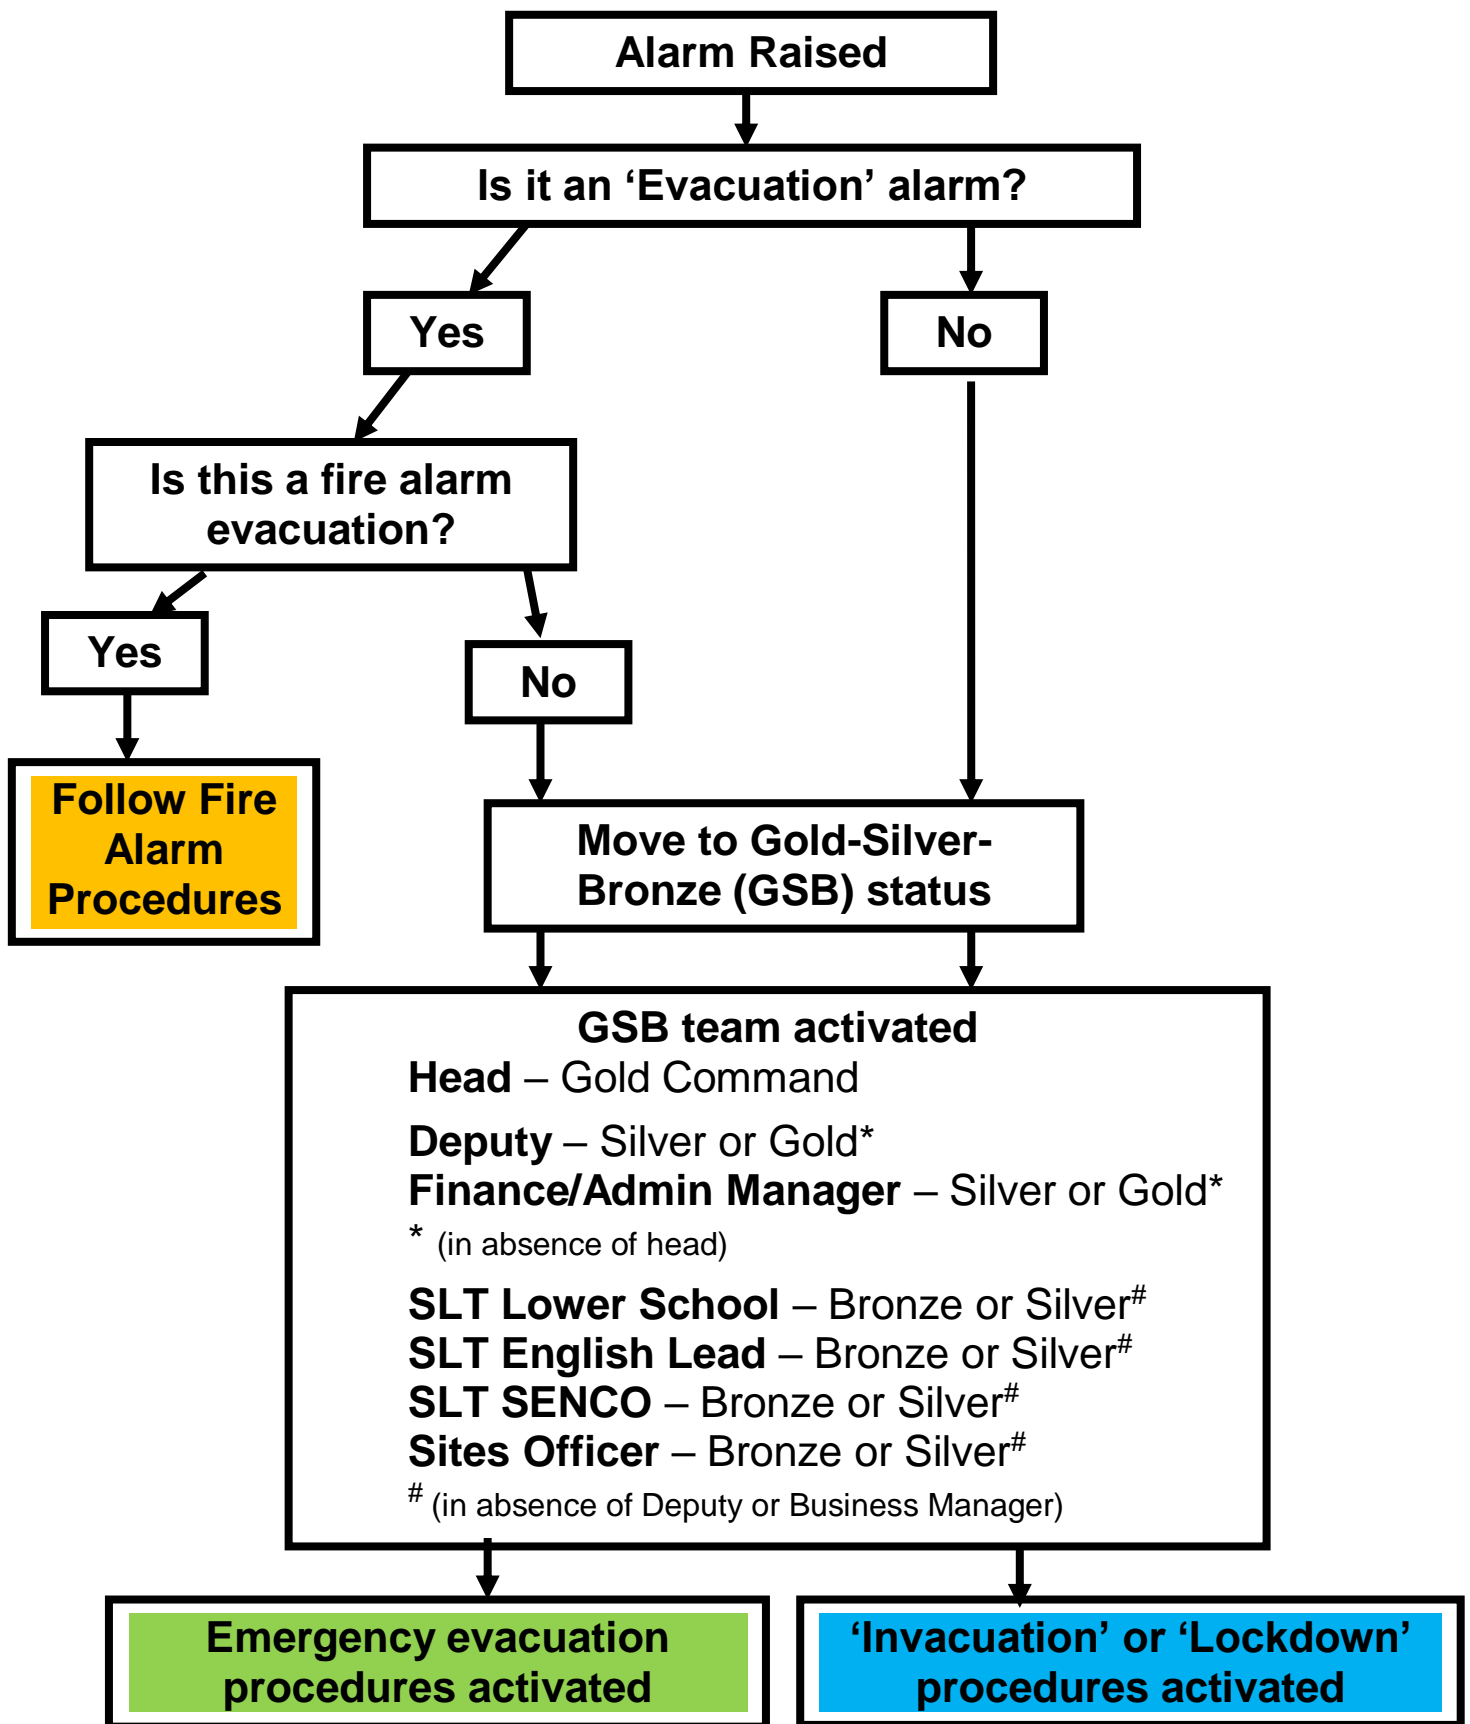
Alarm Raised

Is it an ‘Evacuation’ alarm?

Yes

No

Is this a fire alarm evacuation?

Yes

No

Follow Fire Alarm Procedures

Move to Gold-Silver-Bronze (GSB) status

GSB team activated
Head – Gold Command

Deputy – Silver or Gold*
Finance/Admin Manager – Silver or Gold*
* (in absence of head)

SLT Lower School – Bronze or Silver$^{\#}$
SLT English Lead – Bronze or Silver$^{\#}$
SLT SENCO – Bronze or Silver$^{\#}$
Sites Officer – Bronze or Silver$^{\#}$
$^{\#}$ (in absence of Deputy or Business Manager)

Emergency evacuation procedures activated

‘Invacuation’ or ‘Lockdown’ procedures activated